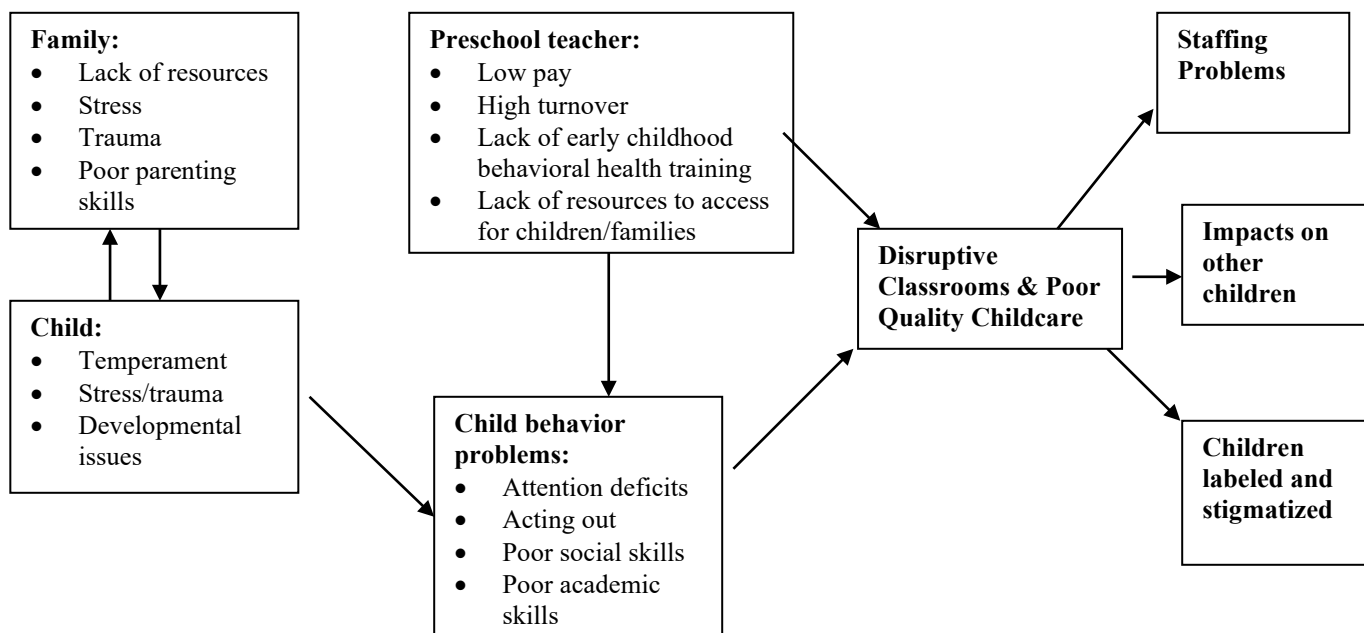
**Family:**
- Lack of resources
- Stress
- Trauma
- Poor parenting skills

**Child:**
- Temperament
- Stress/trauma
- Developmental issues

**Preschool teacher:**
- Low pay
- High turnover
- Lack of early childhood behavioral health training
- Lack of resources to access for children/families

**Child behavior problems:**
- Attention deficits
- Acting out
- Poor social skills
- Poor academic skills

**Disruptive Classrooms & Poor Quality Childcare**

**Staffing Problems**

**Impacts on other children**

**Children labeled and stigmatized**